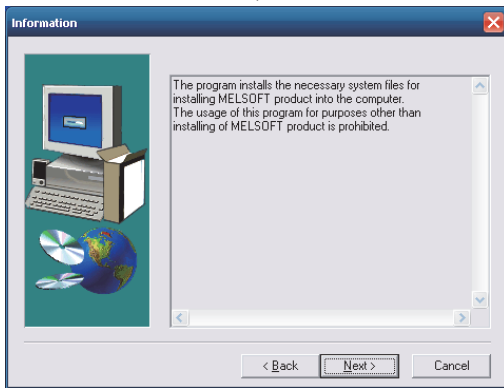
Information

The program installs the necessary system files for installing MELSOFT product into the computer.
The usage of this program for purposes other than installing of MELSOFT product is prohibited.

< Back
Next >
Cancel